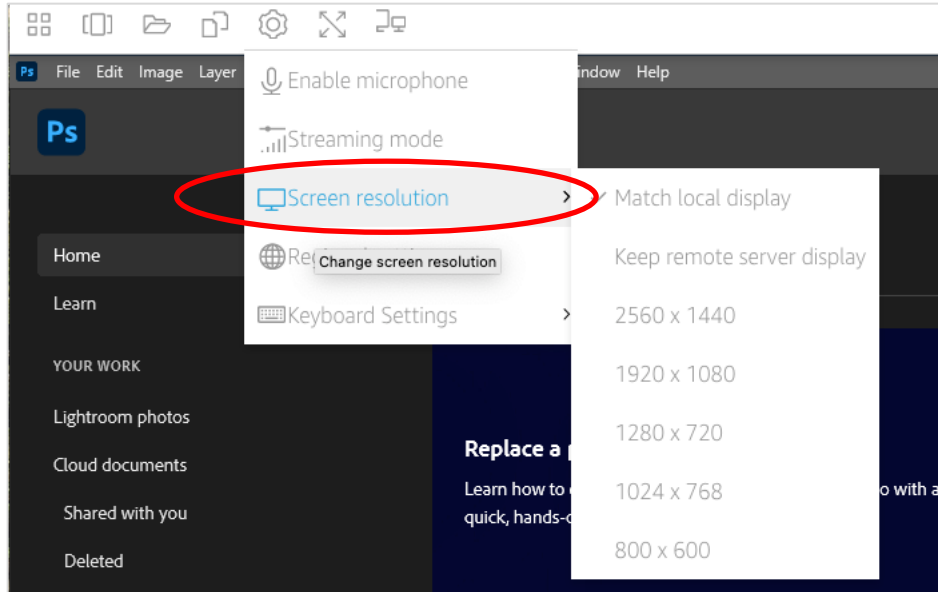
Ps File Edit Image Layer

Enable microphone
Streaming mode
Screen resolution
Re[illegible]
Change screen resolution
Keyboard Settings

indow Help

✓ Match local display
Keep remote server display
2560 x 1440
1920 x 1080
1280 x 720
1024 x 768
800 x 600

Ps

Home
Learn
YOUR WORK
Lightroom photos
Cloud documents
Shared with you
Deleted

Replace a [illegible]
Learn how to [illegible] o with a
quick, hands-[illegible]